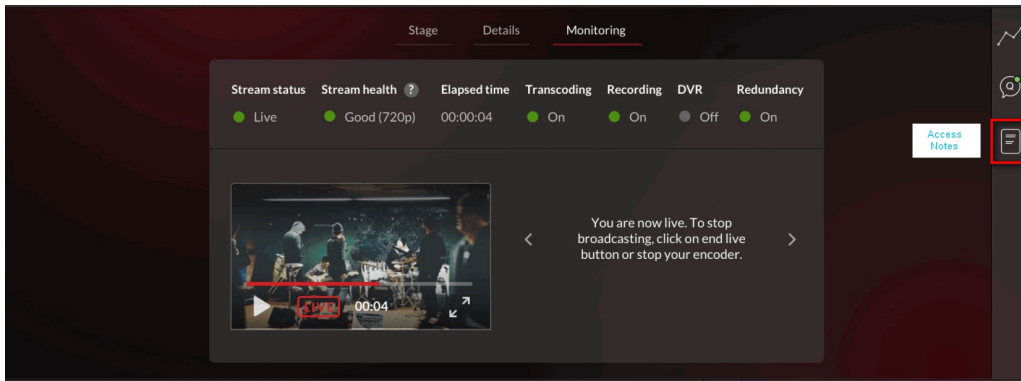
Stage Details Monitoring

| Stream status | Stream health ? | Elapsed time | Transcoding | Recording | DVR | Redundancy |
|---|---|---|---|---|---|---|
| Live | Good (720p) | 00:00:04 | On | On | Off | On |

Access Notes

LIVE 00:04

You are now live. To stop broadcasting, click on end live button or stop your encoder.